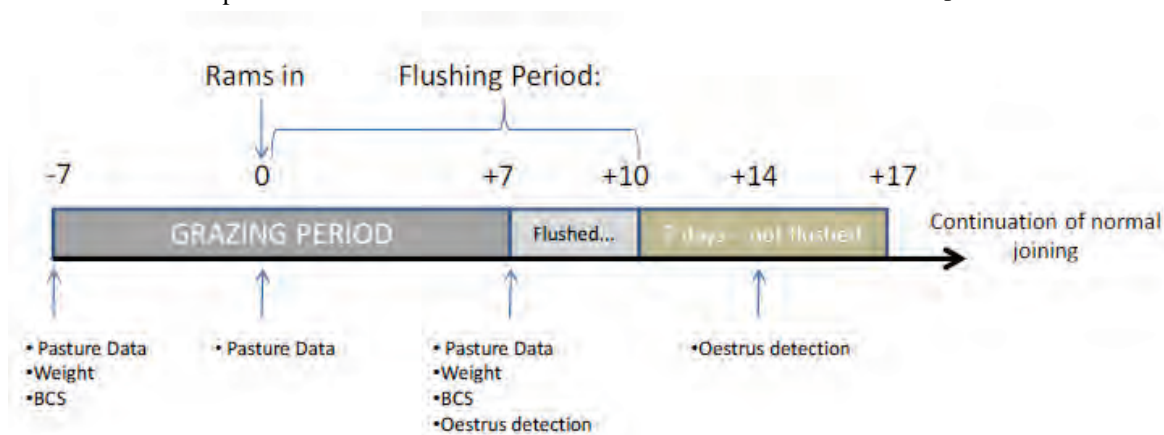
Rams in

Flushing Period:

-7 0 +7 +10 +14 +17

GRAZING PERIOD

Flushed...

7 days – not flushed

Continuation of normal joining

• Pasture Data
•Weight
•BCS

• Pasture Data

• Pasture Data
•Weight
•BCS
•Oestrus detection

•Oestrus detection